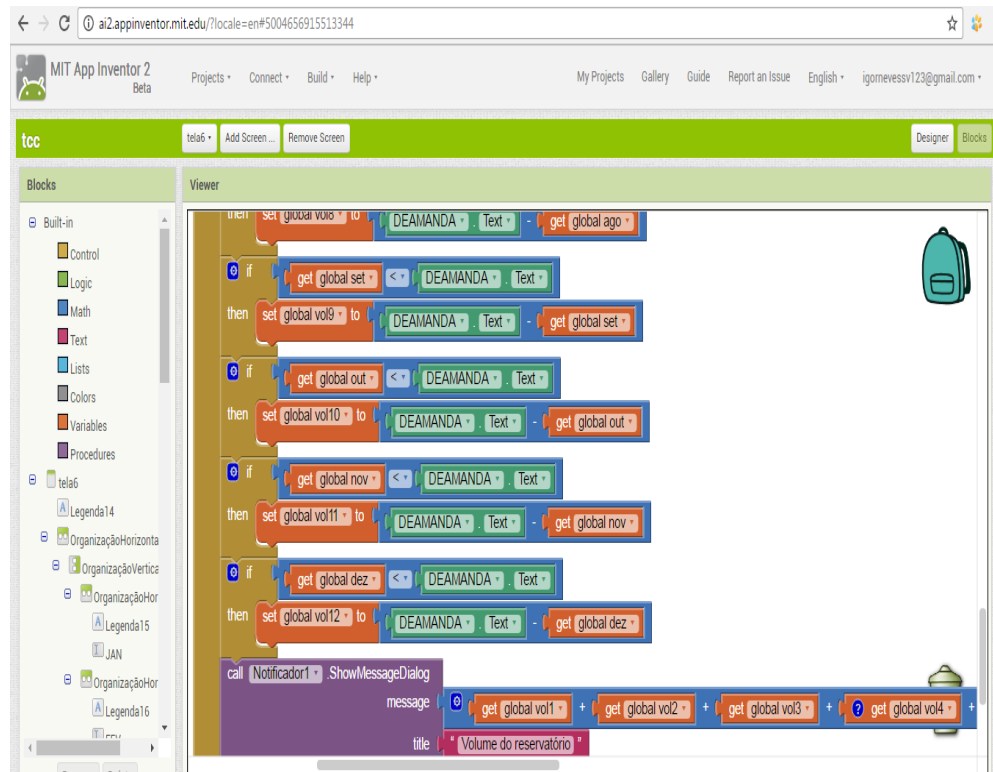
ai2.appinventor.mit.edu/?locale=en#5004656915513344

MIT App Inventor 2 Beta

Projects ▾ Connect ▾ Build ▾ Help ▾

My Projects Gallery Guide Report an Issue English ▾ igornevessv123@gmail.com ▾

tcc

tela6 ▾ Add Screen ... Remove Screen

Designer Blocks

Blocks

Viewer

⊖ Built-in
Control
Logic
Math
Text
Lists
Colors
Variables
Procedures
⊖ tela6
Legenda14
⊖ OrganizaçãoHorizonta
⊖ OrganizaçãoVertica
⊖ OrganizaçãoHor
Legenda15
JAN
⊖ OrganizaçãoHor
Legenda16
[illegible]

then set global vol8 ▾ to DEAMANDA ▾ . Text ▾ - get global ago ▾

if get global set ▾ < ▾ DEAMANDA ▾ . Text ▾
then set global vol9 ▾ to DEAMANDA ▾ . Text ▾ - get global set ▾

if get global out ▾ < ▾ DEAMANDA ▾ . Text ▾
then set global vol10 ▾ to DEAMANDA ▾ . Text ▾ - get global out ▾

if get global nov ▾ < ▾ DEAMANDA ▾ . Text ▾
then set global vol11 ▾ to DEAMANDA ▾ . Text ▾ - get global nov ▾

if get global dez ▾ < ▾ DEAMANDA ▾ . Text ▾
then set global vol12 ▾ to DEAMANDA ▾ . Text ▾ - get global dez ▾

call Notificador1 ▾ .ShowMessageDialog
message get global vol1 ▾ + get global vol2 ▾ + get global vol3 ▾ + get global vol4 ▾ +
title " Volume do reservatório "